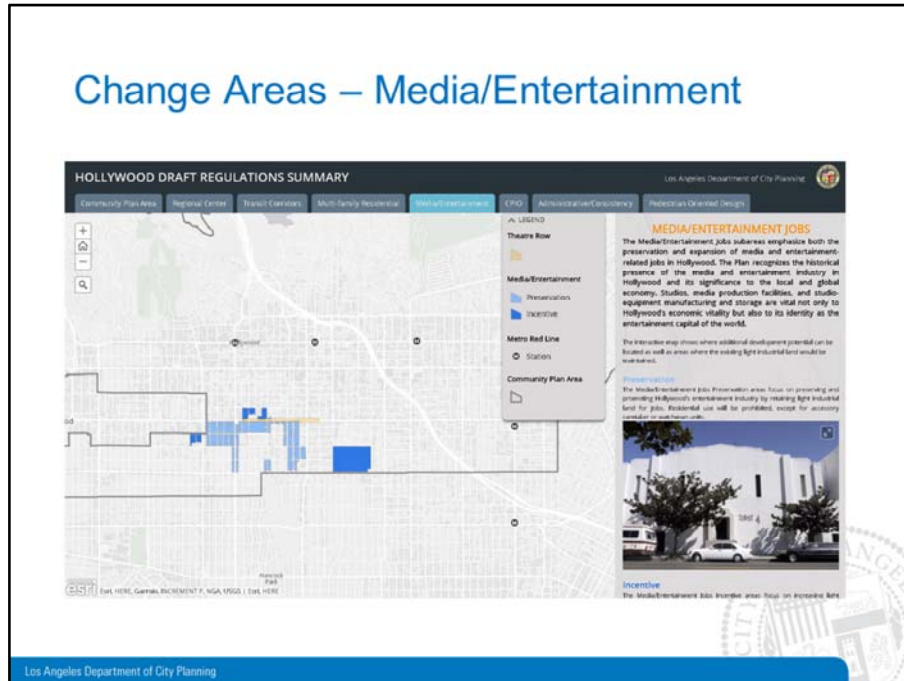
Change Areas – Media/Entertainment

HOLLYWOOD DRAFT REGULATIONS SUMMARY

Los Angeles Department of City Planning

Community Plan Area | Regional Center | Transit Corridors | Multi-family Residential | Media/Entertainment | CPIO | Administrative/Consistency | Pedestrian Oriented Design

LEGEND

Theatre Row

Media/Entertainment

Preservation

Incentive

Metro Red Line

Station

Community Plan Area

MEDIA/ENTERTAINMENT JOBS

The Media/Entertainment Jobs subareas emphasize both the preservation and expansion of media and entertainment-related jobs in Hollywood. The Plan recognizes the historical presence of the media and entertainment industry in Hollywood and its significance to the local and global economy. Studios, media production facilities, and studio-equipment manufacturing and storage are vital not only to Hollywood's economic vitality but also to its identity as the entertainment capital of the world.

The interactive map shows where additional development potential can be located as well as areas where the existing light industrial land would be maintained.

Preservation

The Media/Entertainment Jobs Preservation areas focus on preserving and promoting Hollywood's entertainment industry by retaining light industrial land for jobs. Residential use will be prohibited, except for accessory caretaker or watchman units.

Incentive

The Media/Entertainment Jobs Incentive areas focus on increasing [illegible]

esri Esri, HERE, Garmin, INCREMENT P, NGA, USGS | Esri, HERE

Los Angeles Department of City Planning